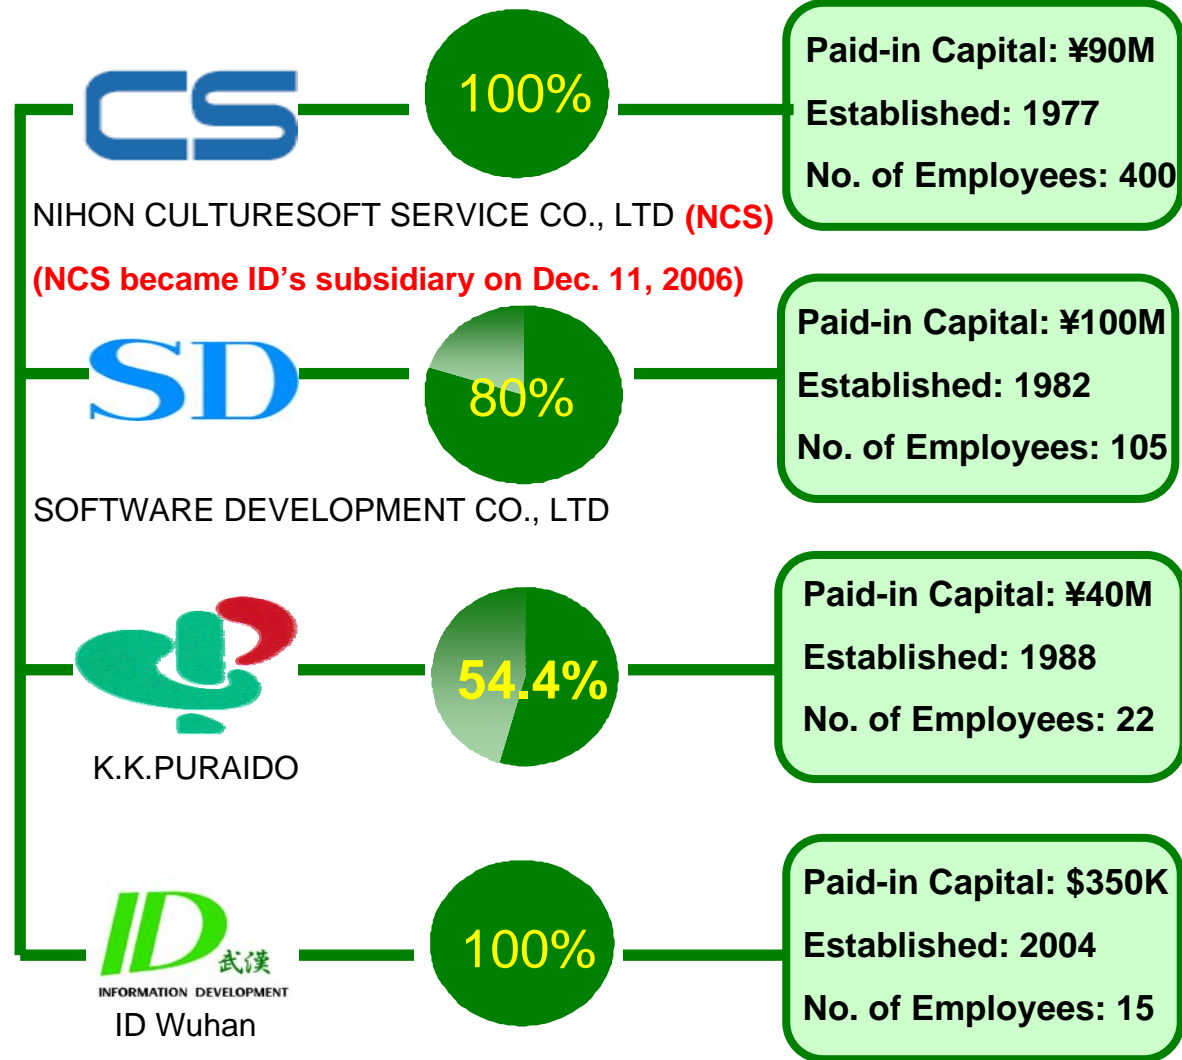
CS

100%

Paid-in Capital: ¥90M
Established: 1977
No. of Employees: 400

NIHON CULTURESOFT SERVICE CO., LTD (NCS)
(NCS became ID’s subsidiary on Dec. 11, 2006)

SD

80%

Paid-in Capital: ¥100M
Established: 1982
No. of Employees: 105

SOFTWARE DEVELOPMENT CO., LTD

54.4%

Paid-in Capital: ¥40M
Established: 1988
No. of Employees: 22

K.K.PURAIDO

ID 武漢
INFORMATION DEVELOPMENT
ID Wuhan

100%

Paid-in Capital: $350K
Established: 2004
No. of Employees: 15